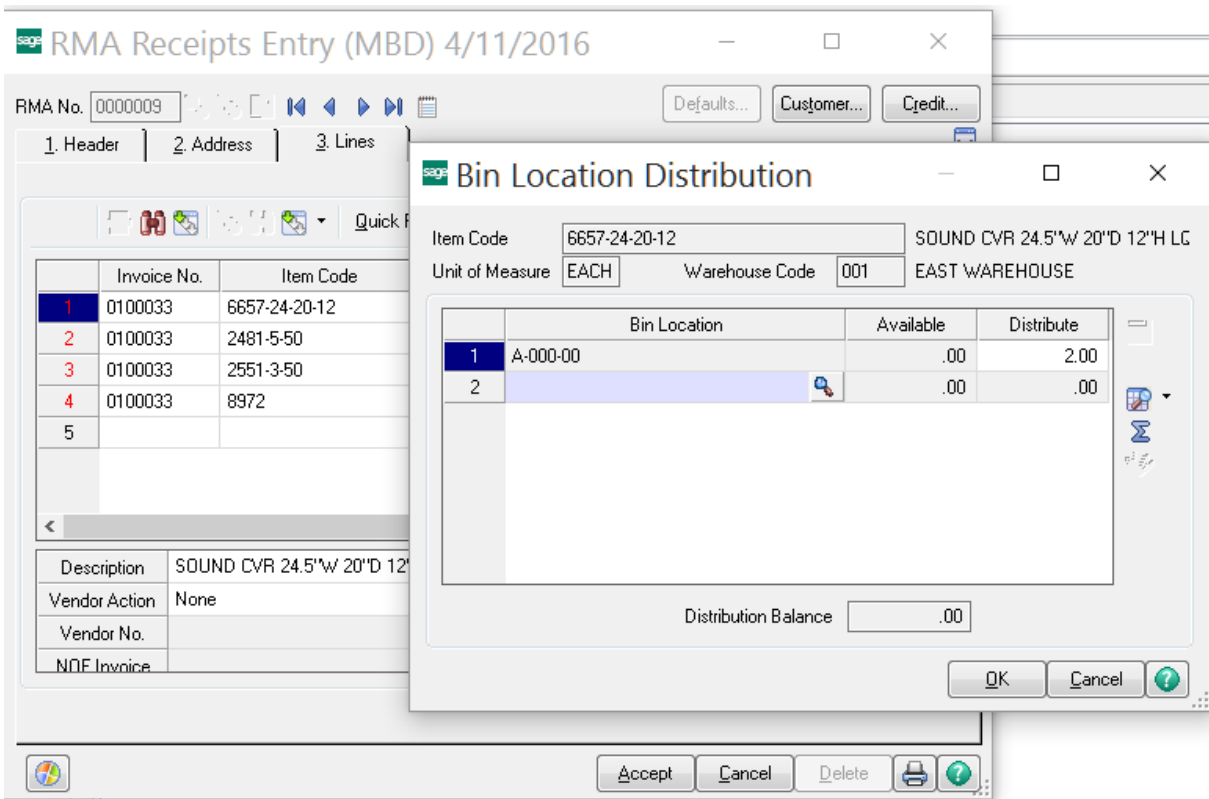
sage RMA Receipts Entry (MBD) 4/11/2016

RMA No. 0000009

Defaults... Customer... Credit...

1. Header 2. Address 3. Lines

Quick F

| | Invoice No. | Item Code |
|---|---|---|
| 1 | 0100033 | 6657-24-20-12 |
| 2 | 0100033 | 2481-5-50 |
| 3 | 0100033 | 2551-3-50 |
| 4 | 0100033 | 8972 |
| 5 | | |

| Description | SOUND CVR 24.5"W 20"D 12" |
|---|---|
| Vendor Action | None |
| Vendor No. | |
| NOF Invoice | |

Accept Cancel Delete

sage Bin Location Distribution

Item Code 6657-24-20-12 SOUND CVR 24.5"W 20"D 12"H LG
Unit of Measure EACH Warehouse Code 001 EAST WAREHOUSE

| | Bin Location | Available | Distribute |
|---|---|---|---|
| 1 | A-000-00 | .00 | 2.00 |
| 2 | | .00 | .00 |

Distribution Balance .00

OK Cancel